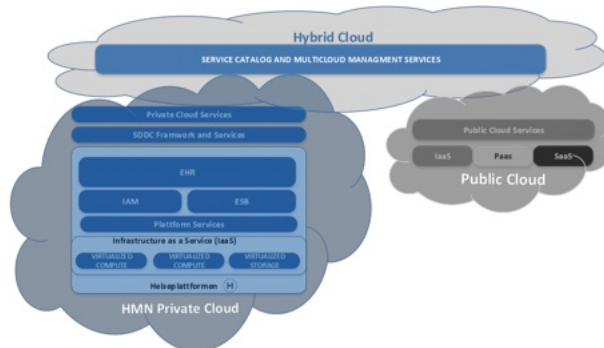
Hybrid Cloud

SERVICE CATALOG AND MULTICLOUD MANAGMENT SERVICES

Private Cloud Services

SDDC Framwork and Services

EHR

IAM

ESB

Plattform Services

Infrastructure as a Service (IaaS)

VIRTUALIZED COMPUTE

VIRTUALIZED COMPUTE

VIRTUALIZED STORAGE

Helseplattformen

HMN Private Cloud

Public Cloud Services

IaaS

Paas

SaaS

Public Cloud